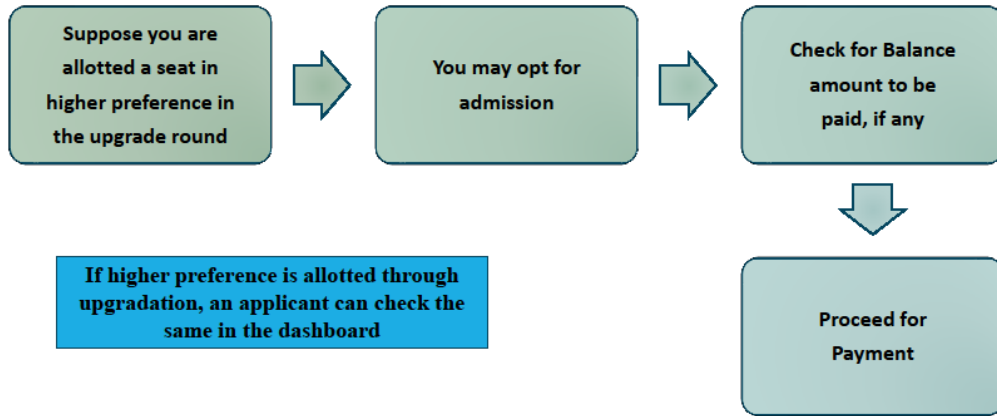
Suppose you are allotted a seat in higher preference in the upgrade round

You may opt for admission

Check for Balance amount to be paid, if any

Proceed for Payment

If higher preference is allotted through upgradation, an applicant can check the same in the dashboard